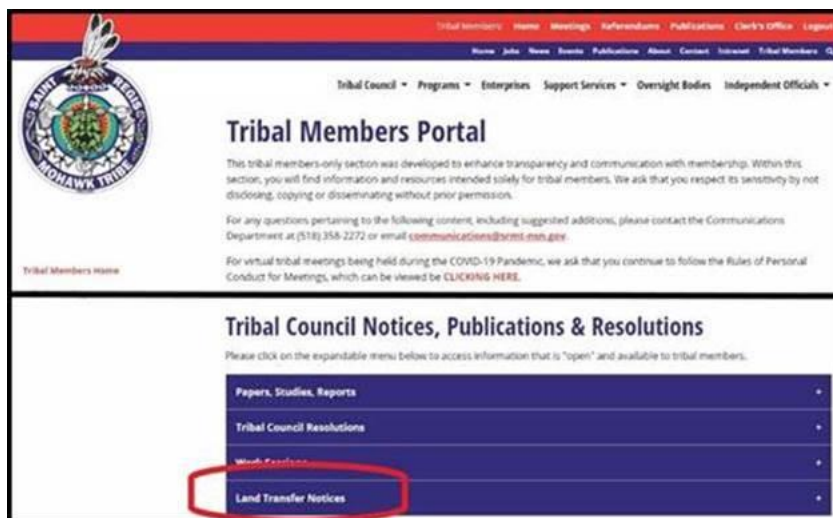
Tribal Members Home Meetings Referendums Publications Clerk's Office Logout

Home Jobs News Events Publications About Contact Intranet Tribal Members

SAINT REGIS MOHAWK TRIBE

Tribal Council ▾ Programs ▾ Enterprises Support Services ▾ Oversight Bodies Independent Officials ▾

Tribal Members Portal

This tribal members-only section was developed to enhance transparency and communication with membership. Within this section, you will find information and resources intended solely for tribal members. We ask that you respect its sensitivity by not disclosing, copying or disseminating without prior permission.

For any questions pertaining to the following content, including suggested additions, please contact the Communications Department at (518) 358-2272 or email communications@srmt-nsn.gov.

For virtual tribal meetings being held during the COVID-19 Pandemic, we ask that you continue to follow the Rules of Personal Conduct for Meetings, which can be viewed be CLICKING HERE.

Tribal Members Home

Tribal Council Notices, Publications & Resolutions

Please click on the expandable menu below to access information that is "open" and available to tribal members.

Papers, Studies, Reports +

Tribal Council Resolutions +

Work Sessions +

Land Transfer Notices +